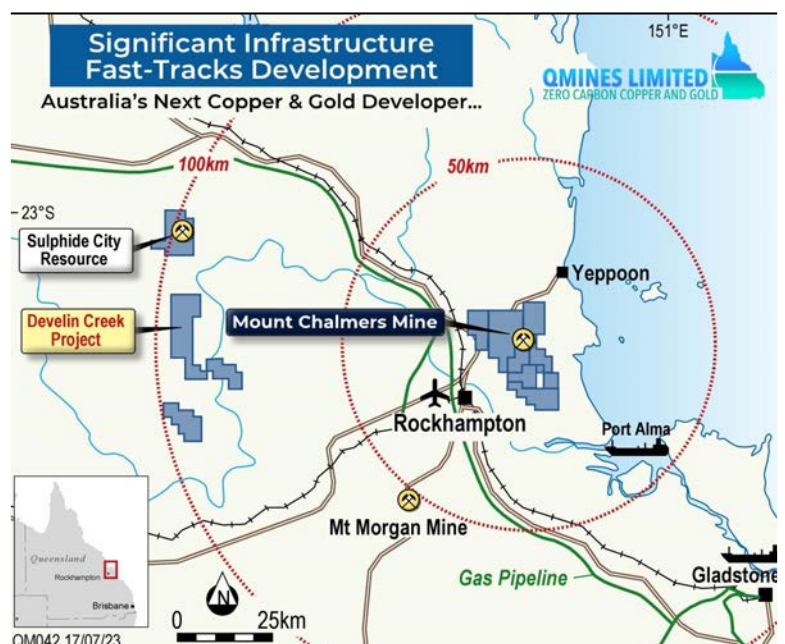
Significant Infrastructure Fast-Tracks Development

Australia's Next Copper & Gold Developer...

151°E

QMINES LIMITED
ZERO CARBON COPPER AND GOLD

100km

50km

23°S

Sulphide City Resource

Develin Creek Project

Mount Chalmers Mine

Yeppoon

Rockhampton

Port Alma

Mt Morgan Mine

Gas Pipeline

Gladstone

Queensland

Rockhampton

Brisbane

N

0 25km

QM042 17/07/23